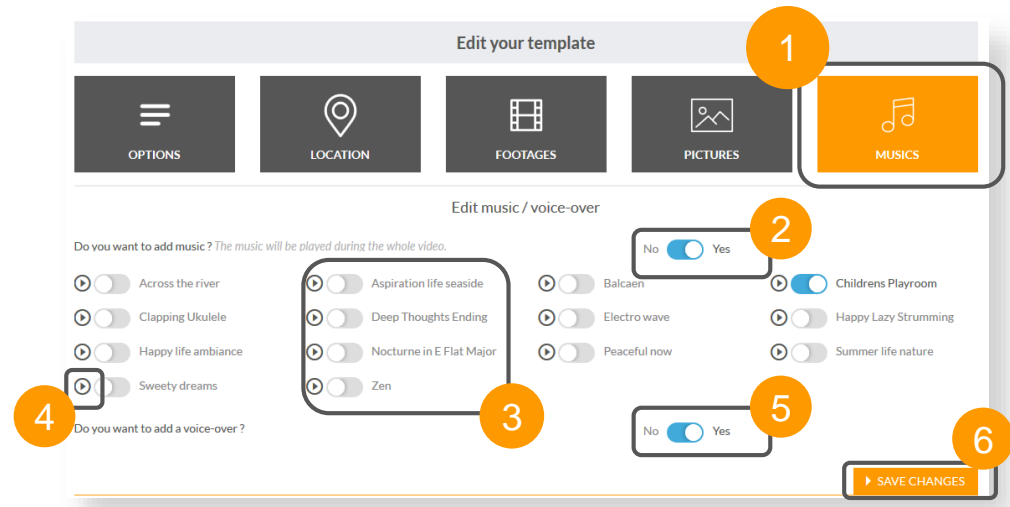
Edit your template

1

OPTIONS

LOCATION

FOOTAGES

PICTURES

MUSICS

Edit music / voice-over

2

Do you want to add music ? The music will be played during the whole video.

No Yes

Across the river

Clapping Ukulele

Happy life ambiance

Sweety dreams

Aspiration life seaside

Deep Thoughts Ending

Nocturne in E Flat Major

Zen

Balcaen

Electro wave

Peaceful now

Childrens Playroom

Happy Lazy Strumming

Summer life nature

4

3

5

Do you want to add a voice-over ?

No Yes

6

SAVE CHANGES